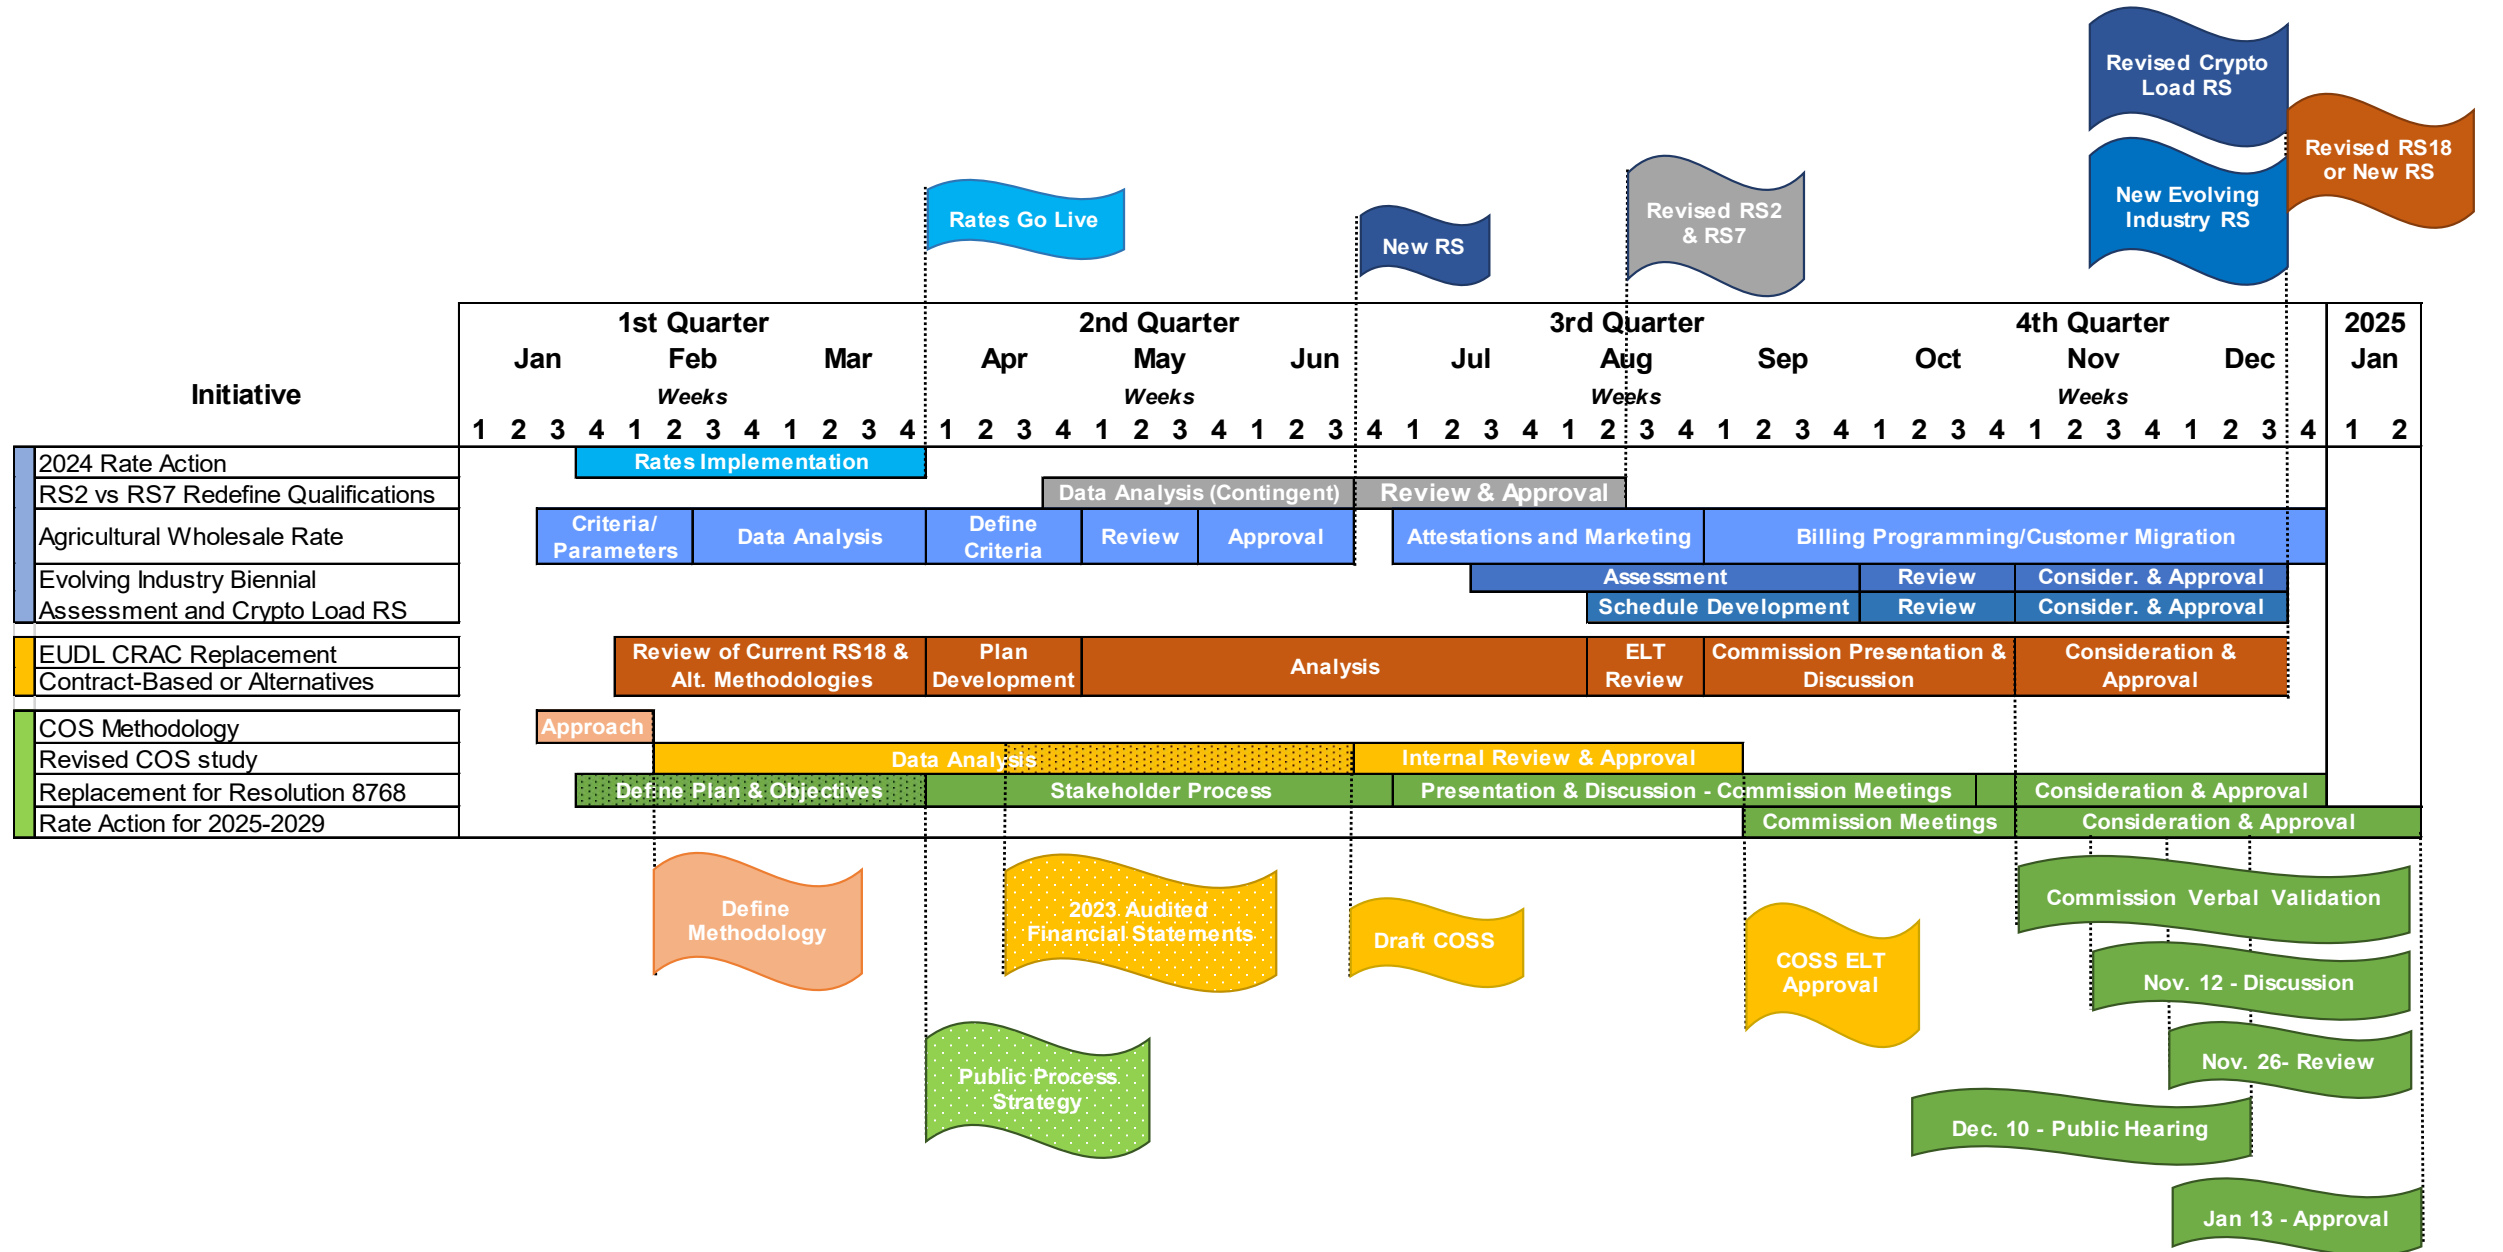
Revised Crypto Load RS

Revised RS18 or New RS

New Evolving Industry RS

Revised RS2 & RS7

Rates Go Live

New RS

| Initiative | 1st Quarter | 2nd Quarter | 3rd Quarter | 4th Quarter | 2025 |
|---|---|---|---|---|---|
| | Jan Feb Mar | Apr May Jun | Jul Aug Sep | Oct Nov Dec | Jan |
| | Weeks | Weeks | Weeks | Weeks | |
| | 1 2 3 4 1 2 3 4 1 2 3 4 | 1 2 3 4 1 2 3 4 1 2 3 4 | 1 2 3 4 1 2 3 4 1 2 3 4 | 1 2 3 4 1 2 3 4 1 2 3 4 | 1 2 |
| 2024 Rate Action | Rates Implementation | | | | |
| RS2 vs RS7 Redefine Qualifications | | Data Analysis (Contingent) | Review & Approval | | |
| Agricultural Wholesale Rate | Criteria/ Parameters, Data Analysis | Define Criteria, Review, Approval | Attestations and Marketing | Billing Programming/Customer Migration | |
| Evolving Industry Biennial Assessment and Crypto Load RS | | | Assessment; Schedule Development | Review, Consider. & Approval; Review, Consider. & Approval | |
| EUDL CRAC Replacement Contract-Based or Alternatives | Review of Current RS18 & Alt. Methodologies | Plan Development, Analysis | ELT Review, Commission Presentation & Discussion | Consideration & Approval | |
| COS Methodology | Approach | | | | |
| Revised COS study | Data Analysis | | Internal Review & Approval | | |
| Replacement for Resolution 8768 | Define Plan & Objectives | Stakeholder Process | Presentation & Discussion - Commission Meetings | Consideration & Approval | |
| Rate Action for 2025-2029 | | | Commission Meetings | Consideration & Approval | |

Define Methodology

2023 Audited Financial Statements

Draft COSS

COSS ELT Approval

Public Process Strategy

Commission Verbal Validation

Nov. 12 - Discussion

Nov. 26- Review

Dec. 10 - Public Hearing

Jan 13 - Approval